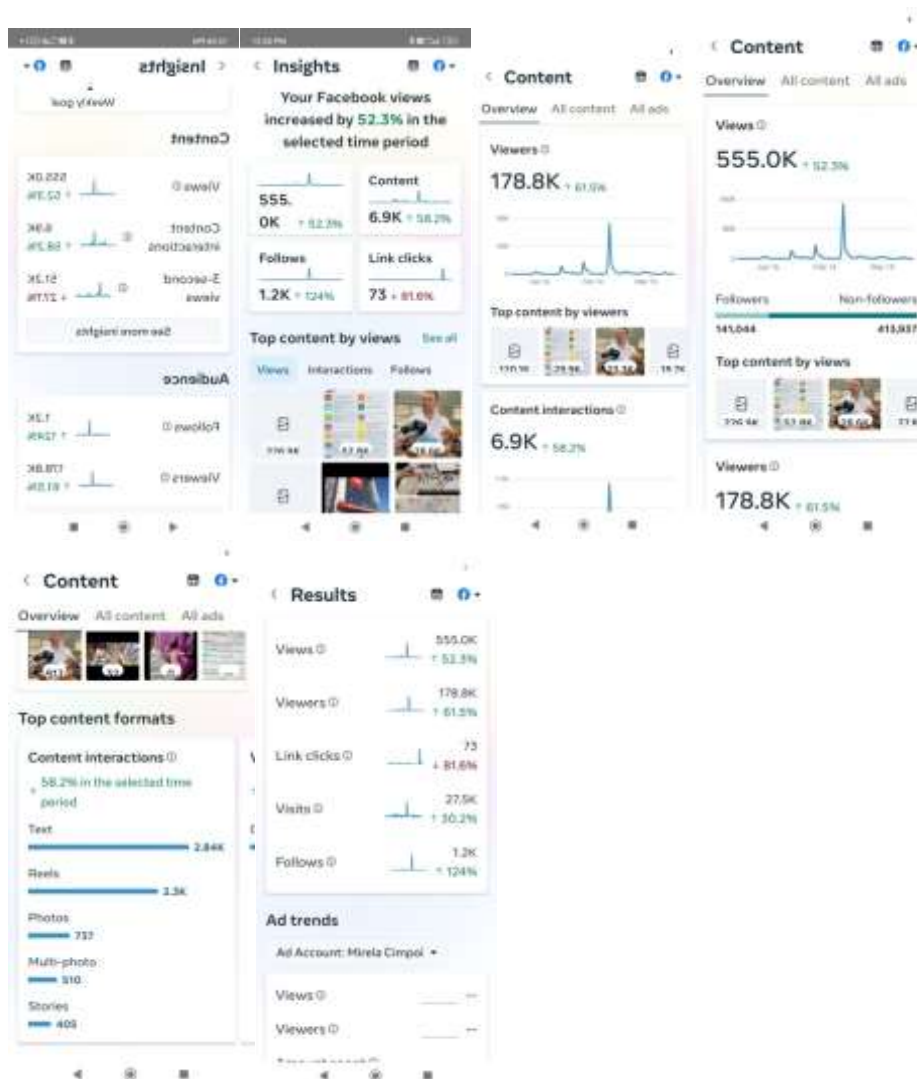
Insights

Weekly goal

Content

Views ⓘ 555.0K ↑ 52.3%

Content interactions ⓘ 6.9K ↑ 58.2%

3-second views ⓘ 51.3K ↑ 211%

See more insights

Audience

Follows ⓘ 1.2K ↑ 124%

Viewers ⓘ 178.8K ↑ 61.5%

Insights

Your Facebook views increased by 52.3% in the selected time period

555.0K ↑ 52.3%

Content 6.9K ↑ 58.2%

Follows 1.2K ↑ 124%

Link clicks 73 ↓ 81.6%

Top content by views See all

Views Interactions Follows

Content

Overview All content All ads

Viewers ⓘ

178.8K ↑ 61.5%

Top content by viewers

Content interactions ⓘ

6.9K ↑ 58.2%

Content

Overview All content All ads

Views ⓘ

555.0K ↑ 52.3%

Followers Non-followers

141,044 413,937

Top content by views

Viewers ⓘ

178.8K ↑ 61.5%

Content

Overview All content All ads

Top content formats

Content interactions ⓘ

↑ 58.2% in the selected time period

Text 2.84K

Reels 2.3K

Photos 737

Multi-photo 510

Stories 405

Results

Views ⓘ 555.0K ↑ 52.3%

Viewers ⓘ 178.8K ↑ 61.5%

Link clicks ⓘ 73 ↓ 81.6%

Visits ⓘ 27.5K ↑ 30.2%

Follows ⓘ 1.2K ↑ 124%

Ad trends

Ad Account: Mirela Cimpoi ▾

Views ⓘ --

Viewers ⓘ --